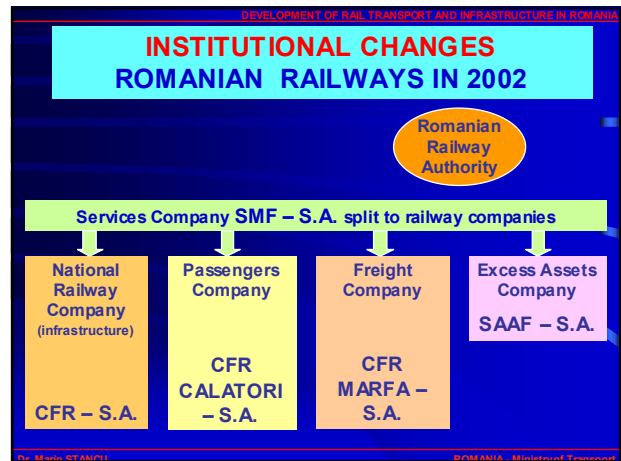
DEVELOPMENT OF RAIL TRANSPORT AND INFRASTRUCTURE IN ROMANIA

INSTITUTIONAL CHANGES
ROMANIAN RAILWAYS IN 2002

Romanian Railway Authority

Services Company SMF – S.A. split to railway companies

National Railway Company (infrastructure)

CFR – S.A.

Passengers Company

CFR CALATORI – S.A.

Freight Company

CFR MARFA – S.A.

Excess Assets Company

SAAF – S.A.

Dr. Mario STANCU

ROMANIA - Ministry of Transport